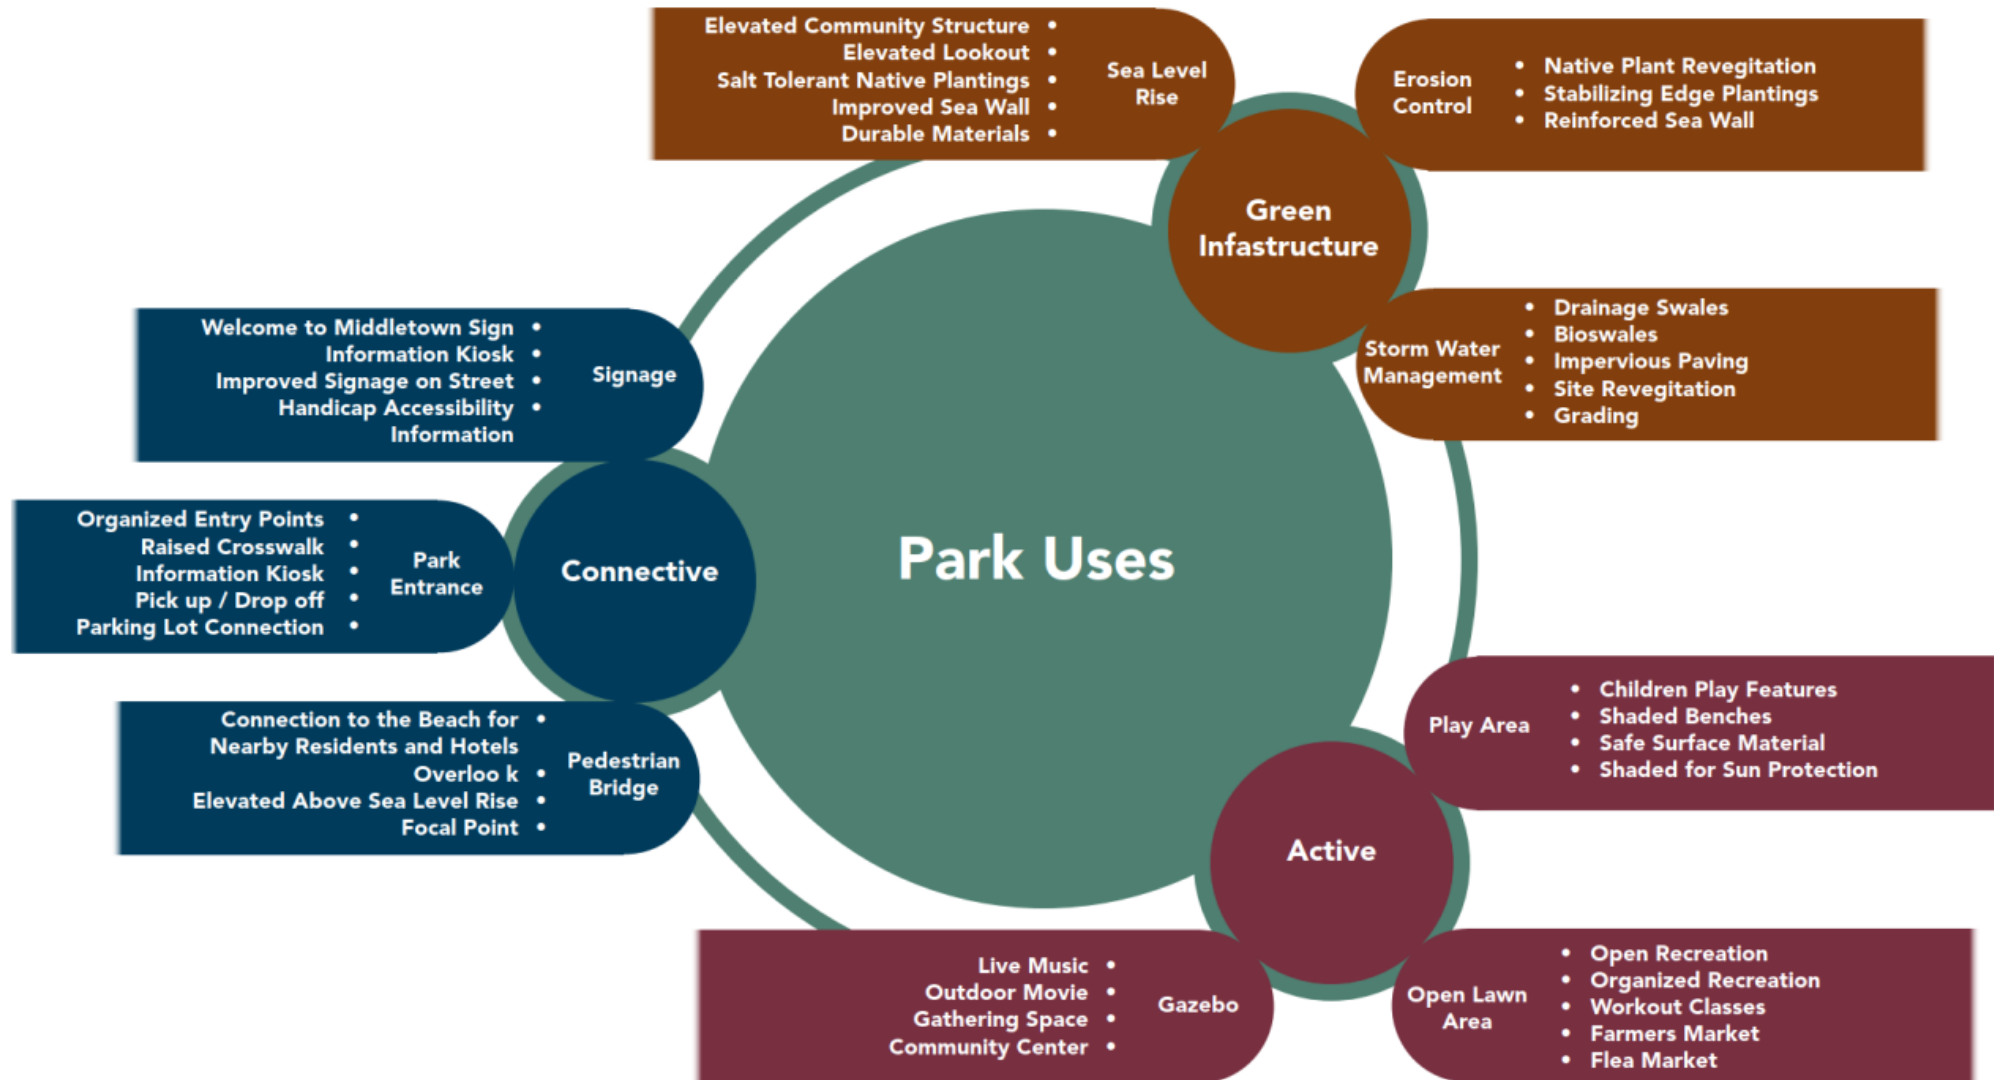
Elevated Community Structure •
Elevated Lookout •
Salt Tolerant Native Plantings •
Improved Sea Wall •
Durable Materials •

Sea Level Rise

Erosion Control

• Native Plant Revegitation
• Stabilizing Edge Plantings
• Reinforced Sea Wall

Green Infastructure

Storm Water Management

• Drainage Swales
• Bioswales
• Impervious Paving
• Site Revegitation
• Grading

Welcome to Middletown Sign •
Information Kiosk •
Improved Signage on Street •
Handicap Accessibility •
Information

Signage

Organized Entry Points •
Raised Crosswalk •
Information Kiosk •
Pick up / Drop off •
Parking Lot Connection •

Park Entrance

Connective

Park Uses

Connection to the Beach for •
Nearby Residents and Hotels
Overloo k •
Elevated Above Sea Level Rise •
Focal Point •

Pedestrian Bridge

Play Area

• Children Play Features
• Shaded Benches
• Safe Surface Material
• Shaded for Sun Protection

Active

Live Music •
Outdoor Movie •
Gathering Space •
Community Center •

Gazebo

Open Lawn Area

• Open Recreation
• Organized Recreation
• Workout Classes
• Farmers Market
• Flea Market